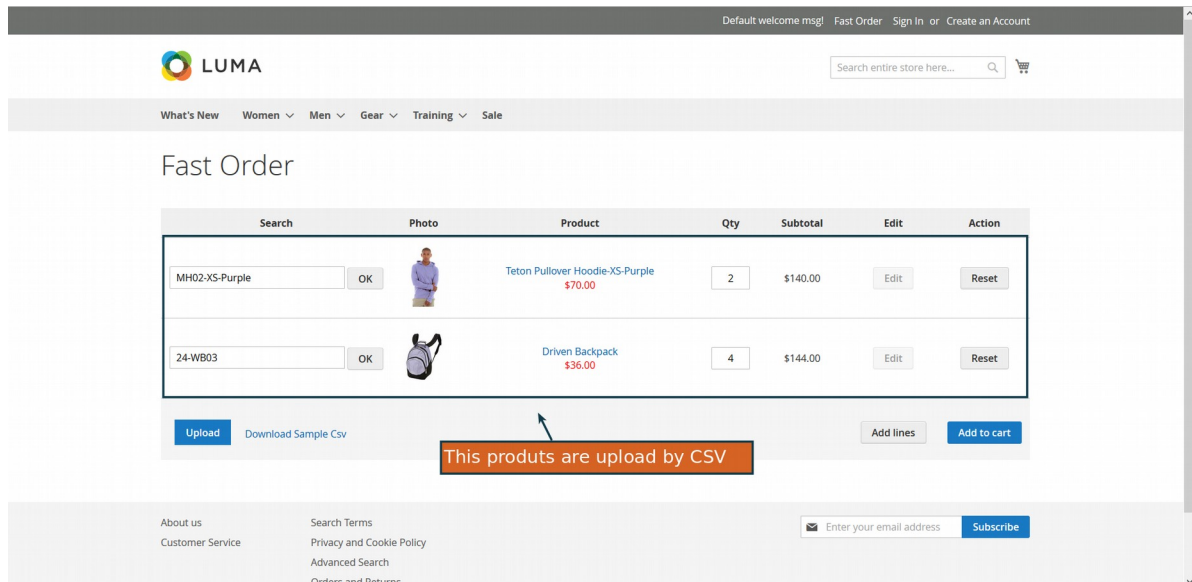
Default welcome msg! Fast Order Sign In or Create an Account

LUMA

Search entire store here...

What's New Women Men Gear Training Sale

Fast Order

| Search | Photo | Product | Qty | Subtotal | Edit | Action |
|---|---|---|---|---|---|---|
| MH02-XS-Purple OK | | Teton Pullover Hoodie-XS-Purple $70.00 | 2 | $140.00 | Edit | Reset |
| 24-WB03 OK | | Driven Backpack $36.00 | 4 | $144.00 | Edit | Reset |

Upload Download Sample Csv

This produts are upload by CSV

Add lines Add to cart

About us
Customer Service

Search Terms
Privacy and Cookie Policy
Advanced Search
Orders and Returns

Enter your email address Subscribe